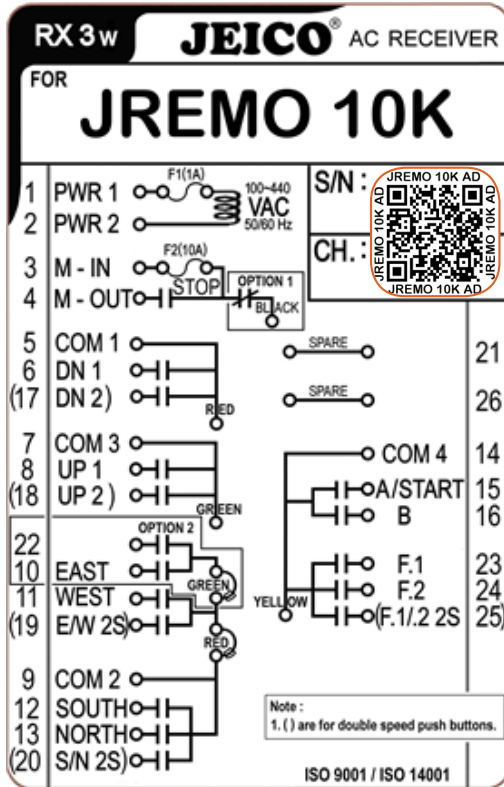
RX 3 W JEICO® AC RECEIVER

FOR JREMO 10K

S/N : JREMO 10K AD JREMO 10K AD JREMO 10K AD JREMO 10K AD

CH. :

1 PWR 1 F1(1A) 100~440 VAC 50/60 Hz
2 PWR 2
3 M - IN F2(10A)
4 M - OUT STOP OPTION 1 BLACK

5 COM 1
6 DN 1
(17 DN 2)
RED

SPARE 21
SPARE 26

7 COM 3
8 UP 1
(18 UP 2)
GREEN

COM 4 14
A/START 15
B 16

OPTION 2
22
10 EAST
11 WEST
(19 E/W 2S)
GREEN
RED
YELLOW

F.1 23
F.2 24
(F.1/.2 2S 25)

9 COM 2
12 SOUTH
13 NORTH
(20 S/N 2S)

Note :
1. ( ) are for double speed push buttons.

ISO 9001 / ISO 14001